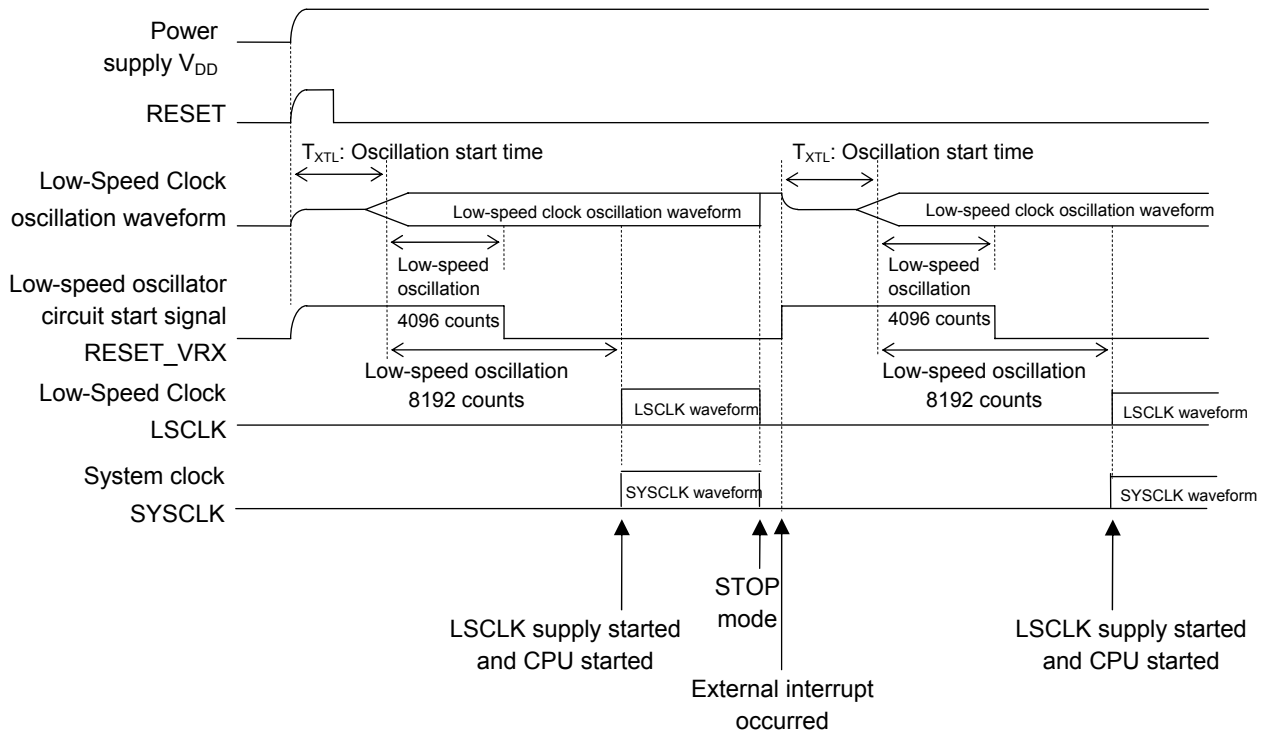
Power supply $V_{DD}$

RESET

$T_{XTL}$: Oscillation start time

$T_{XTL}$: Oscillation start time

Low-Speed Clock oscillation waveform

Low-speed clock oscillation waveform

Low-speed clock oscillation waveform

Low-speed oscillation

Low-speed oscillation

Low-speed oscillator circuit start signal RESET_VRX

4096 counts

4096 counts

Low-speed oscillation 8192 counts

Low-speed oscillation 8192 counts

Low-Speed Clock LSCLK

LSCLK waveform

LSCLK waveform

System clock SYSCLK

SYSCLK waveform

SYSCLK waveform

LSCLK supply started and CPU started

STOP mode

External interrupt occurred

LSCLK supply started and CPU started